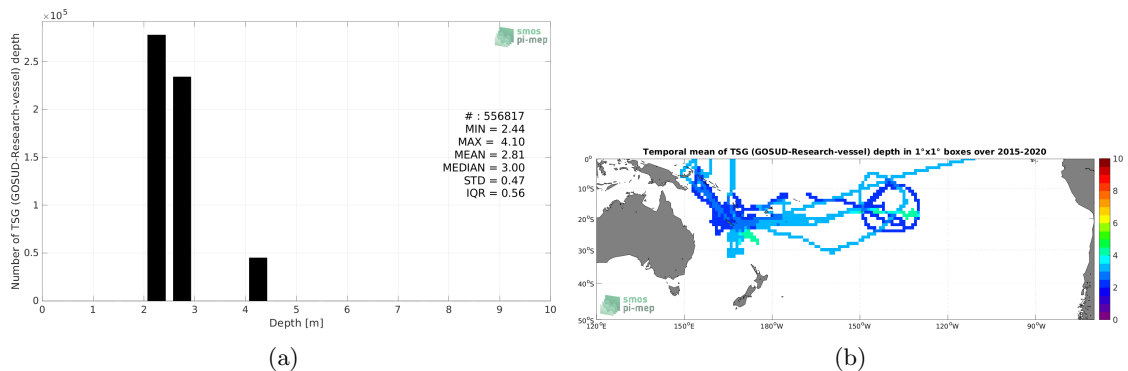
$\times10^5$

smos
pi-mep

Number of TSG (GOSUD-Research-vessel) depth

2.5
2
1.5
1
0.5
0

# : 556817
MIN = 2.44
MAX = 4.10
MEAN = 2.81
MEDIAN = 3.00
STD = 0.47
IQR = 0.56

0 1 2 3 4 5 6 7 8 9 10
Depth [m]

(a)

Temporal mean of TSG (GOSUD-Research-vessel) depth in 1°x1° boxes over 2015-2020

0°
10°S
20°S
30°S
40°S
50°S

120°E 150°E 180°W 150°W 120°W 90°W

10
8
6
4
2
0

smos
pi-mep

(b)